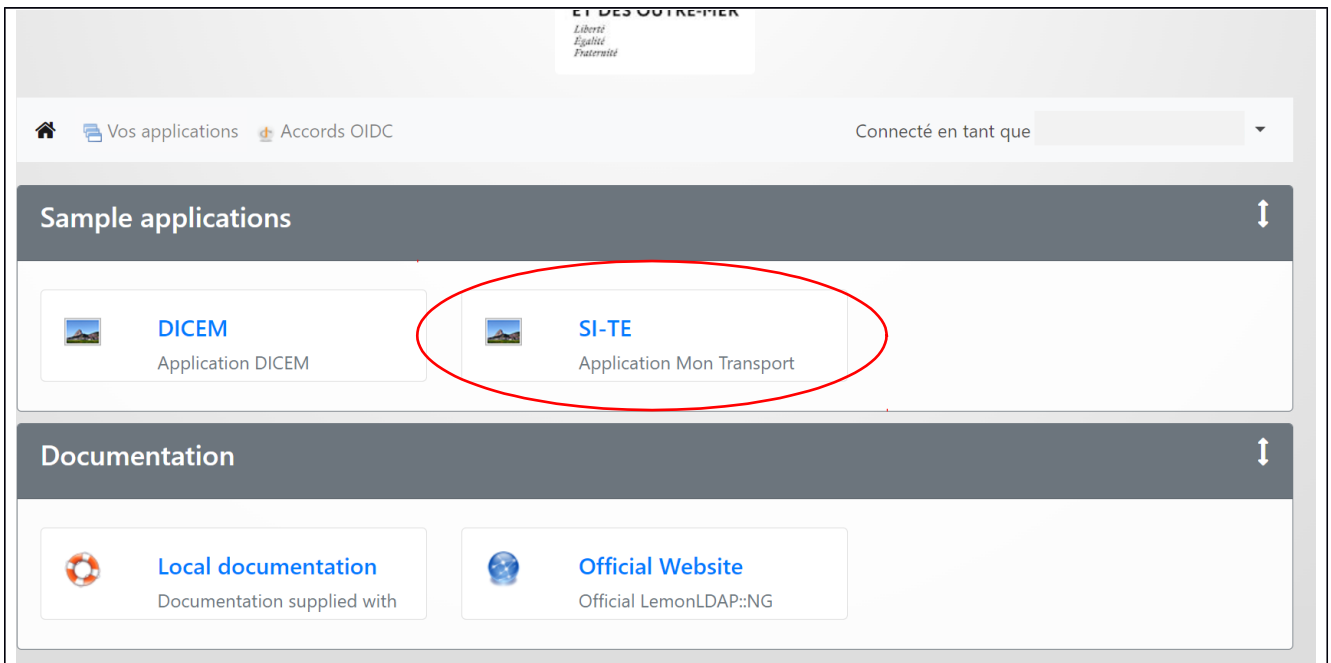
ET DES OUTRE-MER
Liberté
Égalité
Fraternité

Vos applications Accords OIDC

Connecté en tant que

Sample applications

DICEM
Application DICEM

SI-TE
Application Mon Transport

Documentation

Local documentation
Documentation supplied with

Official Website
Official LemonLDAP::NG